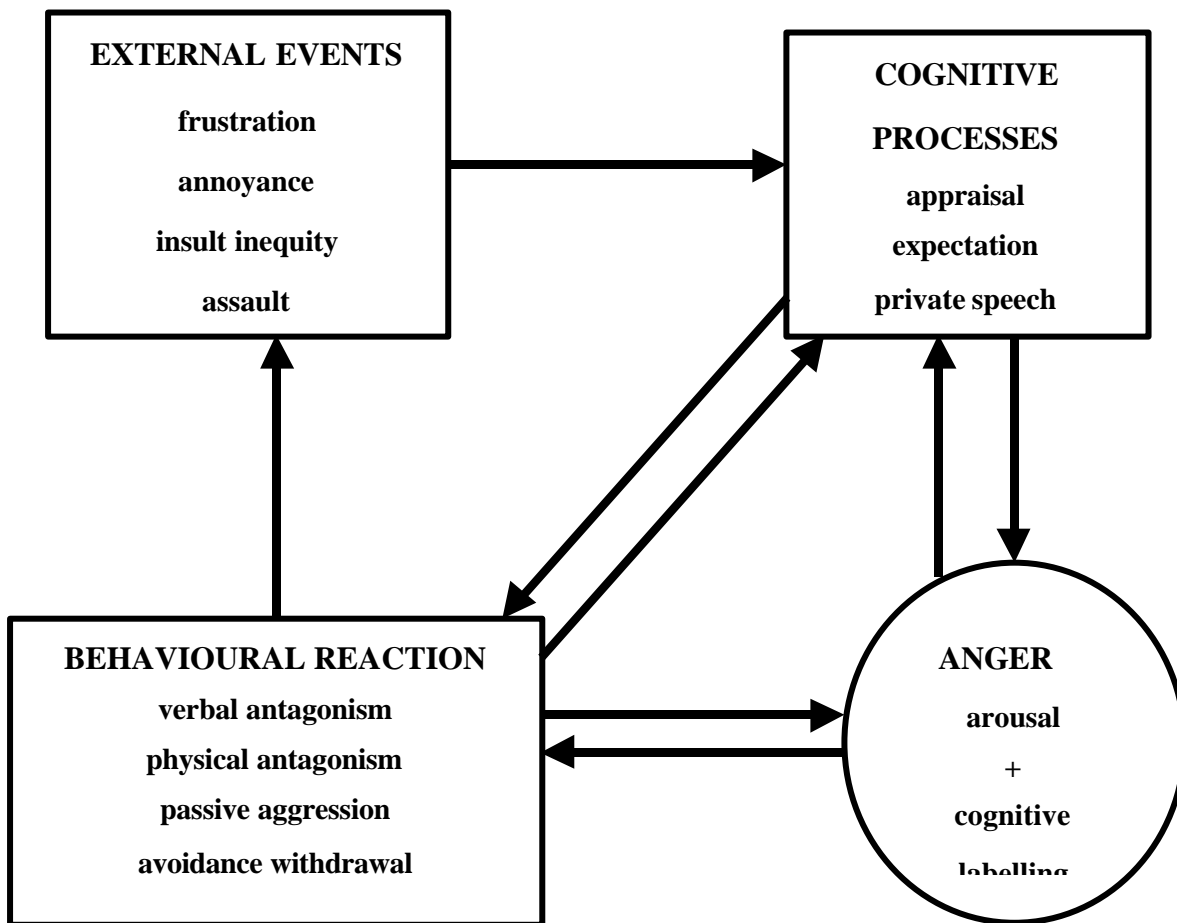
EXTERNAL EVENTS
frustration
annoyance
insult inequity
assault

COGNITIVE PROCESSES
appraisal
expectation
private speech

BEHAVIOURAL REACTION
verbal antagonism
physical antagonism
passive aggression
avoidance withdrawal

ANGER
arousal
+
cognitive
labelling